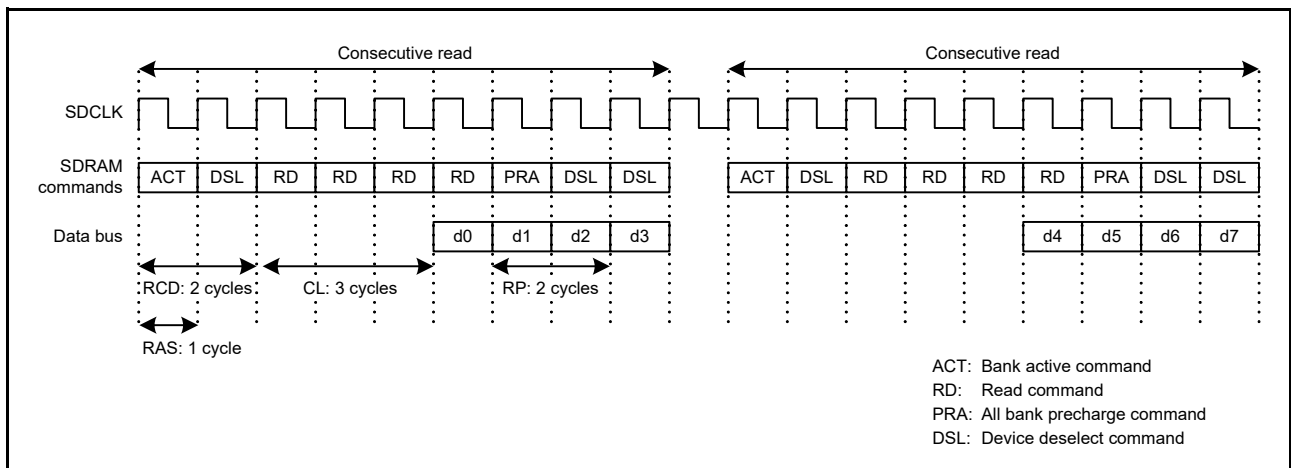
Consecutive read

Consecutive read

SDCLK

SDRAM commands

ACT DSL RD RD RD RD PRA DSL DSL

ACT DSL RD RD RD RD PRA DSL DSL

Data bus

d0 d1 d2 d3

d4 d5 d6 d7

RCD: 2 cycles

CL: 3 cycles

RP: 2 cycles

RAS: 1 cycle

ACT: Bank active command
RD: Read command
PRA: All bank precharge command
DSL: Device deselect command